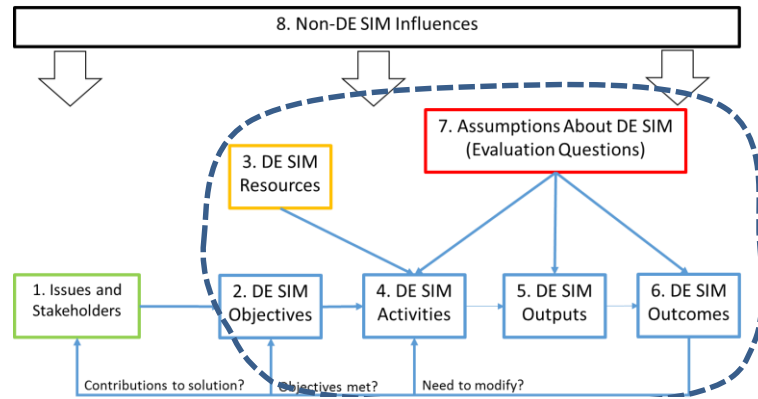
8. Non-DE SIM Influences

7. Assumptions About DE SIM (Evaluation Questions)

3. DE SIM Resources

1. Issues and Stakeholders

2. DE SIM Objectives

4. DE SIM Activities

5. DE SIM Outputs

6. DE SIM Outcomes

Contributions to solution?

Objectives met?

Need to modify?